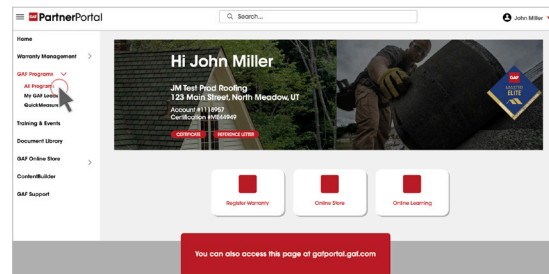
GAF PartnerPortal

Search...

John Miller

Home

Warranty Management

GAF Programs

All Programs

My GAF Leads

QuickMeasure

Training & Events

Document Library

GAF Online Store

ContentBuilder

GAF Support

Hi John Miller

JM Test Prod Roofing
123 Main Street, North Meadow, UT

Account #1118957
Certification #ME64949

CERTIFICATE

REFERENCE LETTER

GAF
MASTER
ELITE

Register Warranty

Online Store

Online Learning

You can also access this page at gafportal.gaf.com